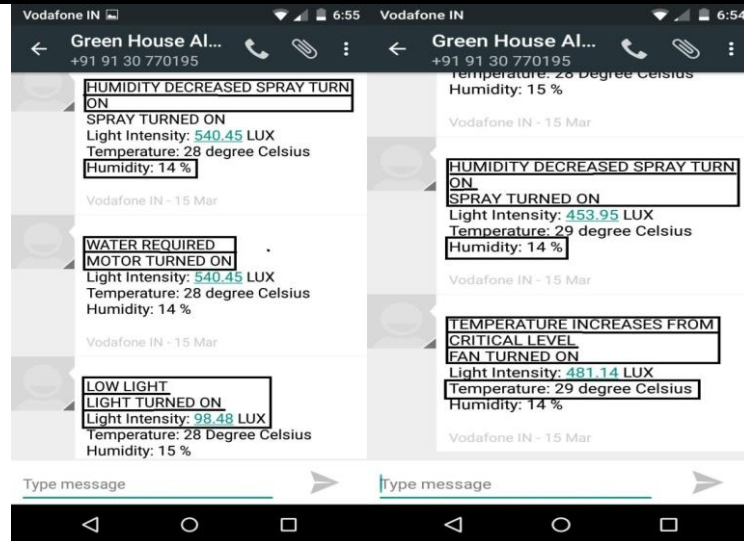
Vodafone IN 6:55

Green House Al...
+91 91 30 770195

HUMIDITY DECREASED SPRAY TURN ON
SPRAY TURNED ON
Light Intensity: 540.45 LUX
Temperature: 28 degree Celsius
Humidity: 14 %

Vodafone IN - 15 Mar

WATER REQUIRED
MOTOR TURNED ON
Light Intensity: 540.45 LUX
Temperature: 28 degree Celsius
Humidity: 14 %

Vodafone IN - 15 Mar

LOW LIGHT
LIGHT TURNED ON
Light Intensity: 98.48 LUX
Temperature: 28 Degree Celsius
Humidity: 15 %

Type message

Vodafone IN 6:54

Green House Al...
+91 91 30 770195

Temperature: 28 Degree Celsius
Humidity: 15 %

Vodafone IN - 15 Mar

HUMIDITY DECREASED SPRAY TURN ON
SPRAY TURNED ON
Light Intensity: 453.95 LUX
Temperature: 29 degree Celsius
Humidity: 14 %

Vodafone IN - 15 Mar

TEMPERATURE INCREASES FROM CRITICAL LEVEL
FAN TURNED ON
Light Intensity: 481.14 LUX
Temperature: 29 degree Celsius
Humidity: 14 %

Vodafone IN - 15 Mar

Type message